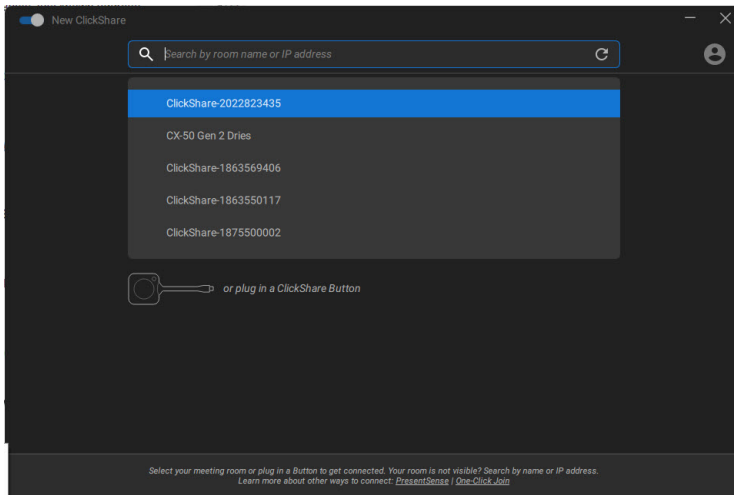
New ClickShare

Search by room name or IP address

ClickShare-2022823435

CX-50 Gen 2 Dries

ClickShare-1863569406

ClickShare-1863550117

ClickShare-1875500002

or plug in a ClickShare Button

Select your meeting room or plug in a Button to get connected. Your room is not visible? Search by name or IP address. Learn more about other ways to connect: PresentSense | One-Click Join